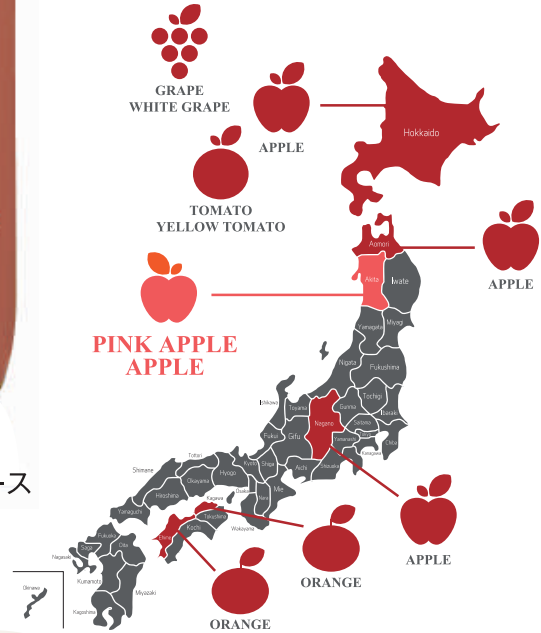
GRAPE
WHITE GRAPE

APPLE

Hokkaido

TOMATO
YELLOW TOMATO

Aomori

APPLE

Akita

Iwate

PINK APPLE
APPLE

Miyagi

Yamagata

Niigata

Fukushima

Ishikawa

Toyama

Gunma

Tochigi

Nagano

Ibaraki

Fukui

Gifu

Saitama

Tokyo

Chiba

Yamanashi

Kanagawa

Tottori

Shimane

Kyoto

Shiga

Hyogo

Aichi

Shizuoka

Okayama

Hiroshima

Osaka

Nara

Mie

Yamaguchi

Kagawa

Tokushima

Wakayama

Kochi

Ehime

Fukuoka

Saga

Oita

Nagasaki

Kumamoto

Miyazaki

Kagoshima

Okinawa

ORANGE

APPLE

ORANGE

ース